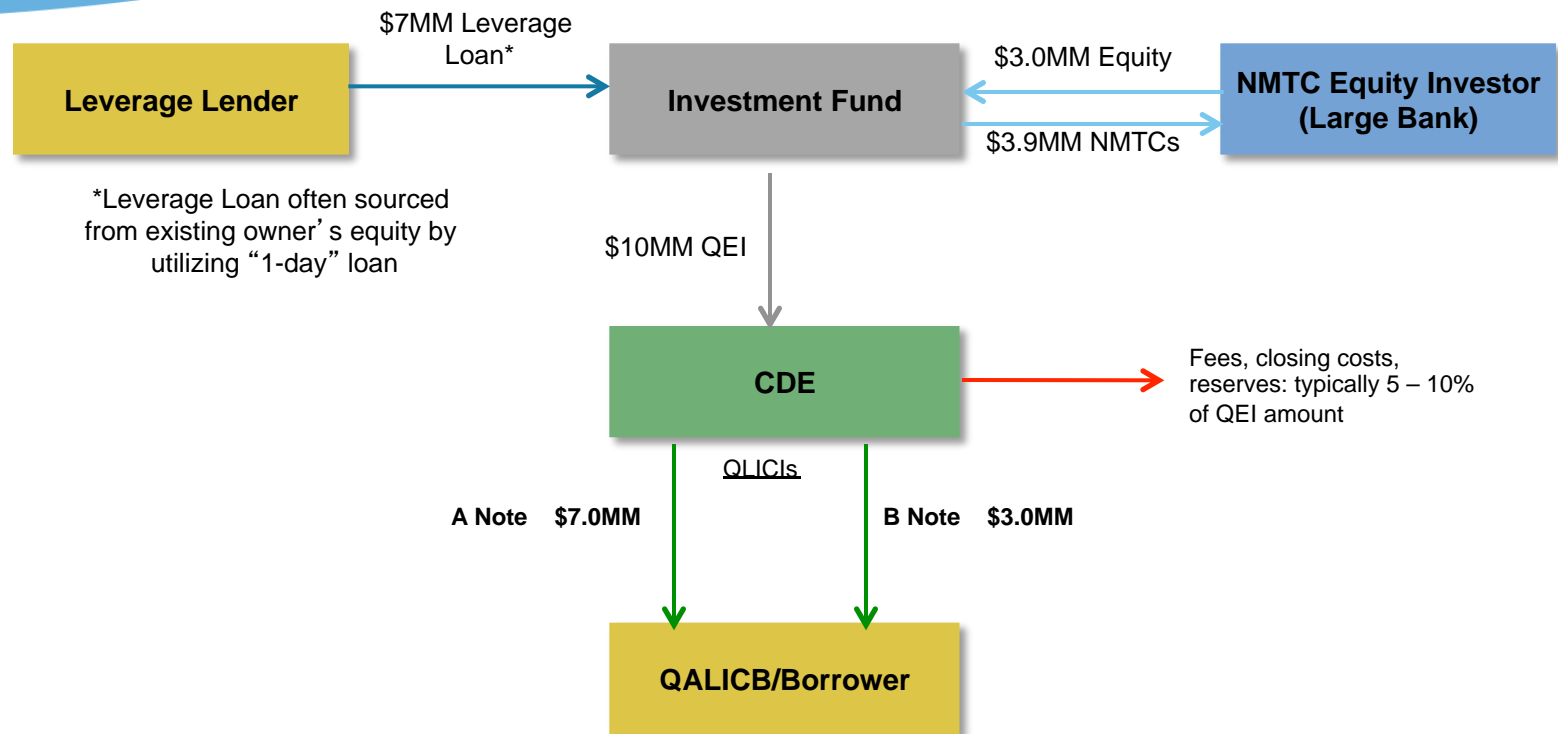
Leverage Lender

$7MM Leverage Loan*

Investment Fund

$3.0MM Equity

$3.9MM NMTCs

NMTC Equity Investor (Large Bank)

*Leverage Loan often sourced from existing owner's equity by utilizing "1-day" loan

$10MM QEI

CDE

Fees, closing costs, reserves: typically 5 – 10% of QEI amount

QLICIs

A Note $7.0MM

B Note $3.0MM

QALICB/Borrower